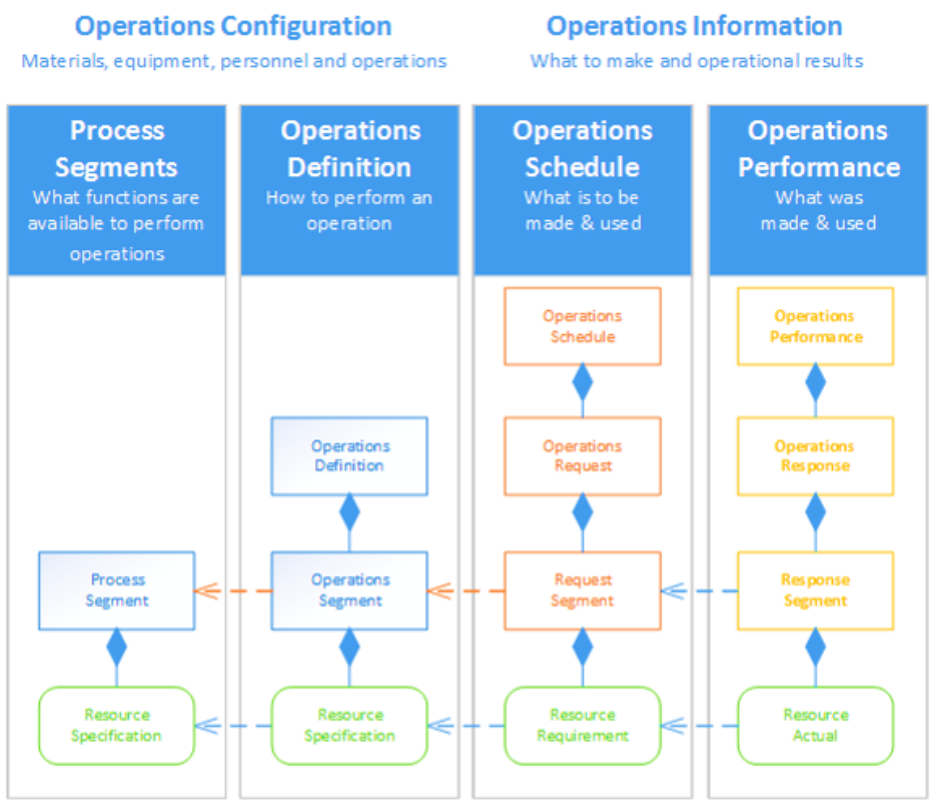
Operations Configuration
Materials, equipment, personnel and operations

Operations Information
What to make and operational results

Process Segments
What functions are available to perform operations

Operations Definition
How to perform an operation

Operations Schedule
What is to be made & used

Operations Performance
What was made & used

Operations Schedule

Operations Performance

Operations Definition

Operations Request

Operations Response

Process Segment

Operations Segment

Request Segment

Response Segment

Resource Specification

Resource Specification

Resource Requirement

Resource Actual